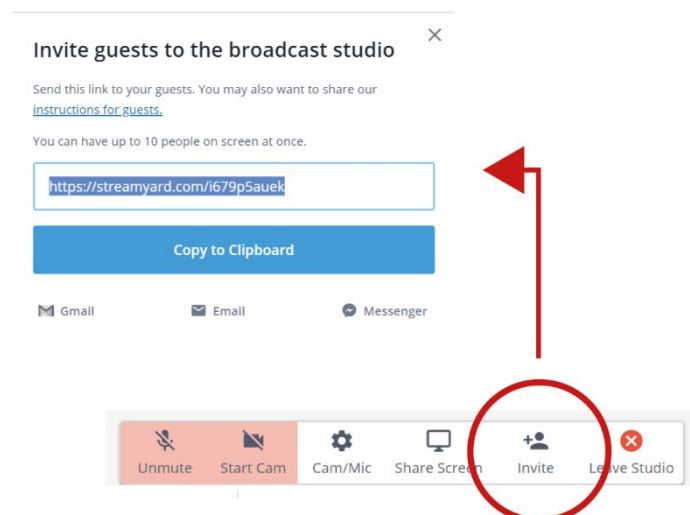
Invite guests to the broadcast studio

×

Send this link to your guests. You may also want to share our instructions for guests.

You can have up to 10 people on screen at once.

https://streamyard.com/i679p5auek

Copy to Clipboard

Gmail Email Messenger

Unmute Start Cam Cam/Mic Share Screen Invite Leave Studio